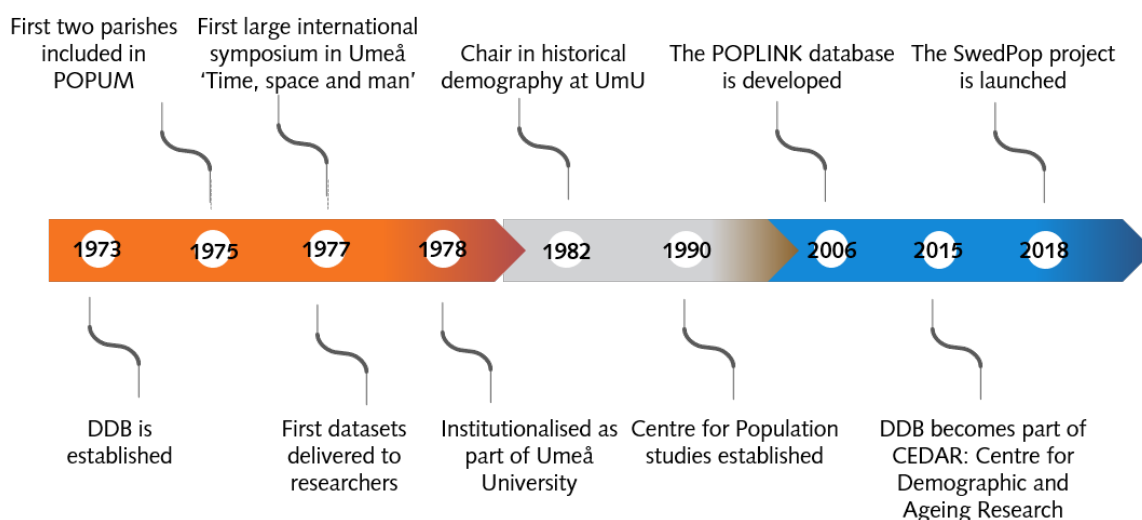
First two parishes included in POPUM

First large international symposium in Umeå 'Time, space and man'

Chair in historical demography at UmU

The POPLINK database is developed

The SwedPop project is launched

1973

1975

1977

1978

1982

1990

2006

2015

2018

DDB is established

First datasets delivered to researchers

Institutionalised as part of Umeå University

Centre for Population studies established

DDB becomes part of CEDAR: Centre for Demographic and Ageing Research